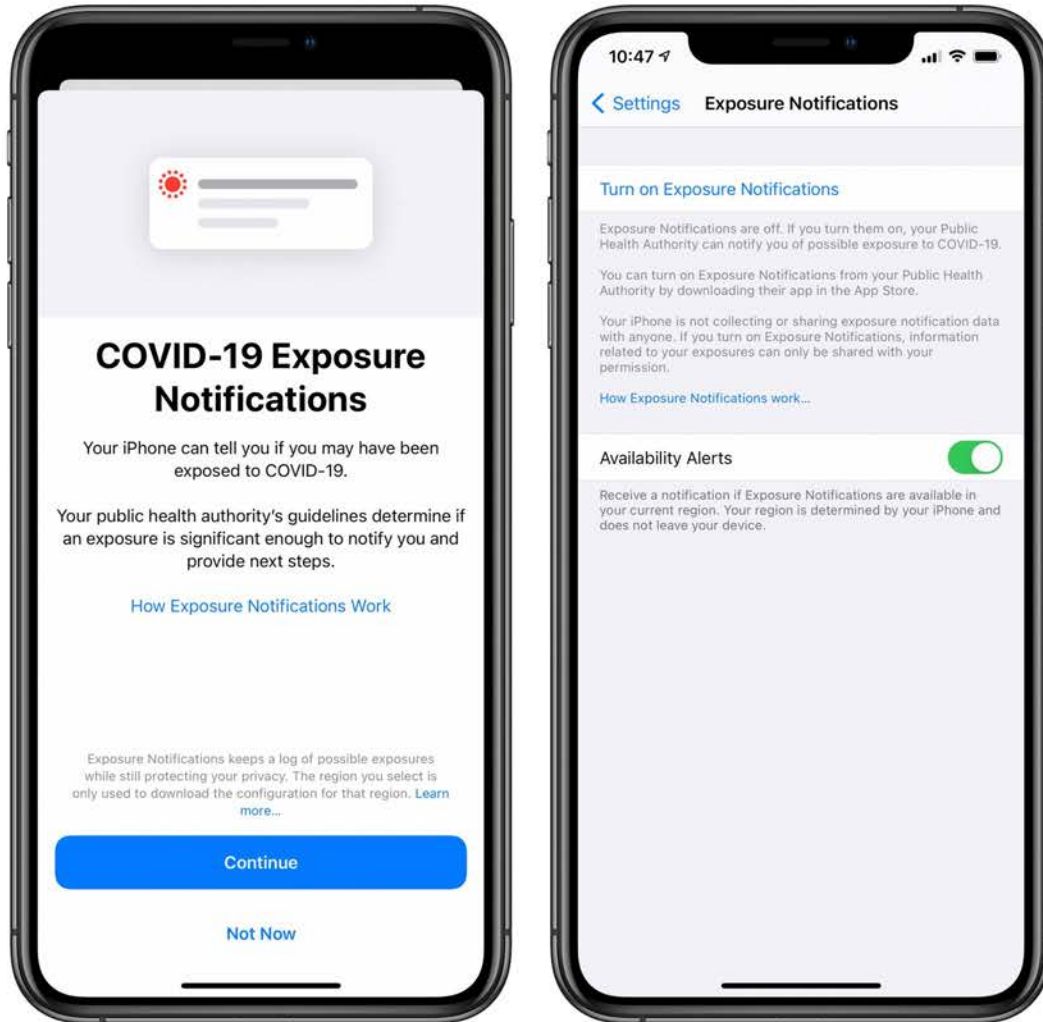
COVID-19 Exposure Notifications

Your iPhone can tell you if you may have been exposed to COVID-19.

Your public health authority's guidelines determine if an exposure is significant enough to notify you and provide next steps.

How Exposure Notifications Work

Exposure Notifications keeps a log of possible exposures while still protecting your privacy. The region you select is only used to download the configuration for that region. Learn more...

Continue

Not Now

10:47

Settings Exposure Notifications

Turn on Exposure Notifications

Exposure Notifications are off. If you turn them on, your Public Health Authority can notify you of possible exposure to COVID-19.

You can turn on Exposure Notifications from your Public Health Authority by downloading their app in the App Store.

Your iPhone is not collecting or sharing exposure notification data with anyone. If you turn on Exposure Notifications, information related to your exposures can only be shared with your permission.

How Exposure Notifications work...

Availability Alerts

Receive a notification if Exposure Notifications are available in your current region. Your region is determined by your iPhone and does not leave your device.